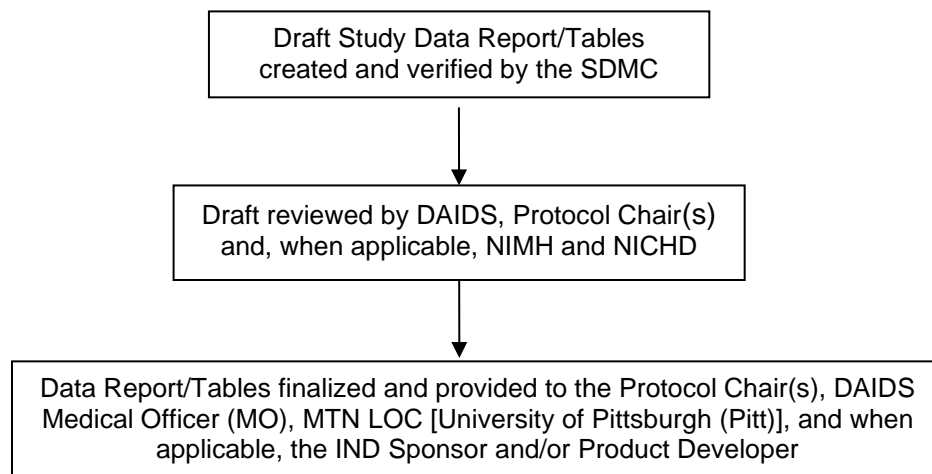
Draft Study Data Report/Tables created and verified by the SDMC

Draft reviewed by DAIDS, Protocol Chair(s) and, when applicable, NIMH and NICHD

Data Report/Tables finalized and provided to the Protocol Chair(s), DAIDS Medical Officer (MO), MTN LOC [University of Pittsburgh (Pitt)], and when applicable, the IND Sponsor and/or Product Developer